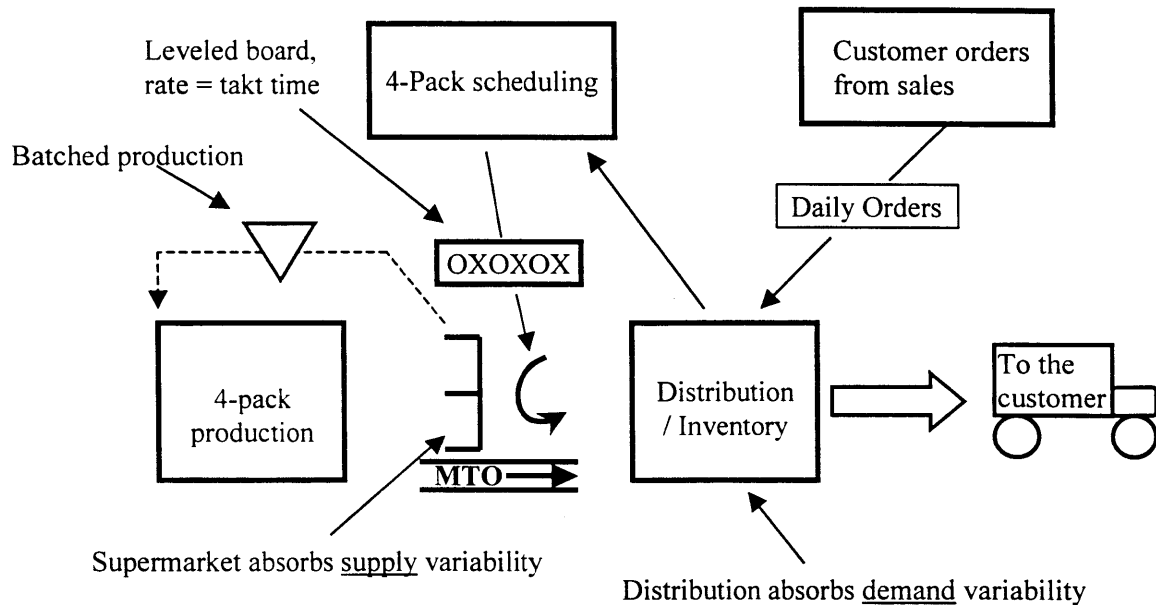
Leveled board, rate = takt time

4-Pack scheduling

Customer orders from sales

Batched production

Daily Orders

OXOXOX

4-pack production

Distribution / Inventory

To the customer

MTO

Supermarket absorbs supply variability

Distribution absorbs demand variability